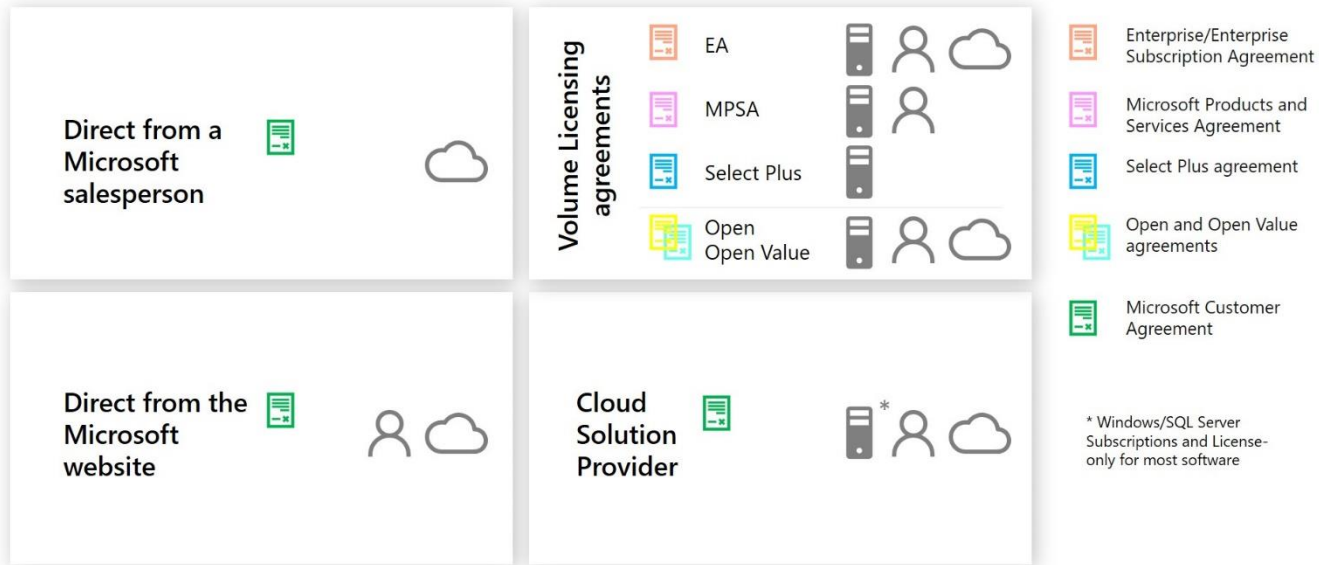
Direct from a Microsoft salesperson

Volume Licensing agreements

EA

MPSA

Select Plus

Open
Open Value

Enterprise/Enterprise Subscription Agreement

Microsoft Products and Services Agreement

Select Plus agreement

Open and Open Value agreements

Microsoft Customer Agreement

Direct from the Microsoft website

Cloud Solution Provider

*

* Windows/SQL Server Subscriptions and License-only for most software